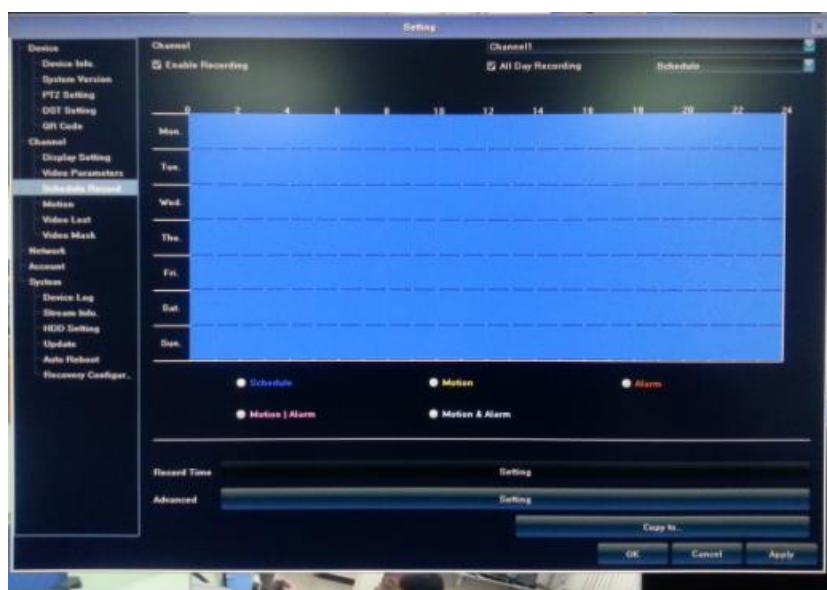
Setting

Device
Device Info.
System Version
PTZ Setting
DST Setting
QR Code
Channel
Display Setting
Video Parameters
Schedule Record
Motion
Video Lost
Video Mask
Network
Account
System
Device Log
Stream Info.
HDD Setting
Update
Auto Reboot
Recovery Configur..

Channel
Channel1
Enable Recording
All Day Recording
Schedule

0 2 4 6 8 10 12 14 16 18 20 22 24

Mon.
Tue.
Wed.
Thu.
Fri.
Sat.
Sun.

Schedule
Motion
Alarm
Motion | Alarm
Motion & Alarm

Record Time
Setting
Advanced
Setting
Copy to..
OK
Cancel
Apply